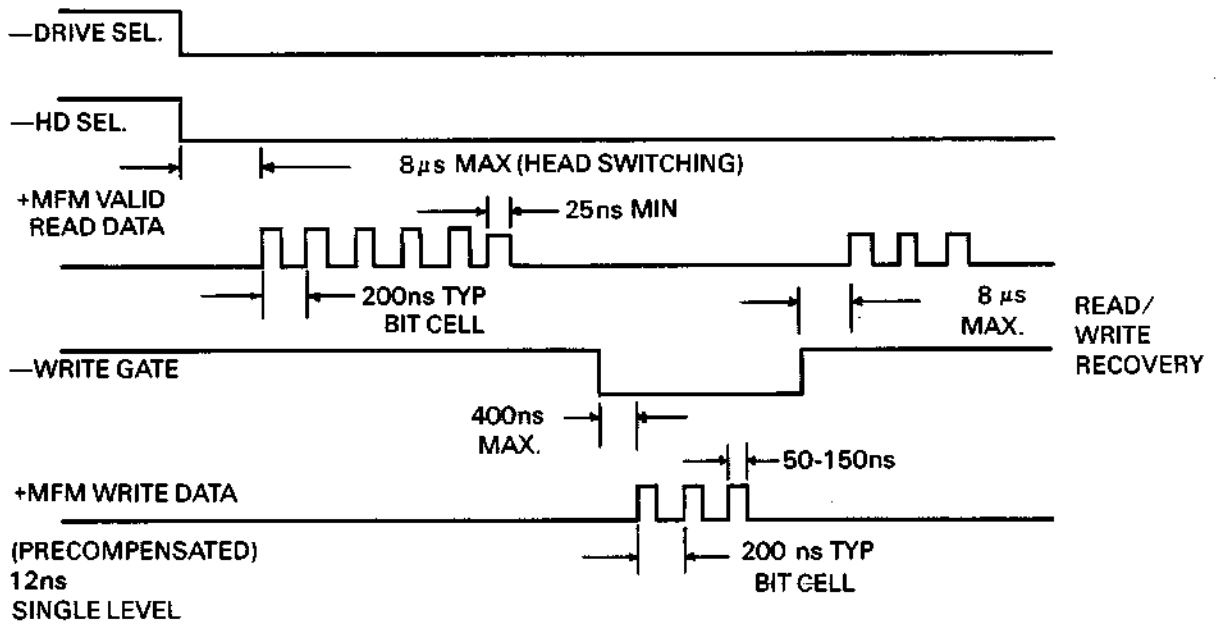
—DRIVE SEL.

—HD SEL.

8 $\mu$s MAX (HEAD SWITCHING)

+MFM VALID READ DATA

25ns MIN

200ns TYP BIT CELL

8 $\mu$s MAX.

READ/ WRITE RECOVERY

—WRITE GATE

400ns MAX.

50-150ns

+MFM WRITE DATA

(PRECOMPENSATED) 12ns SINGLE LEVEL

200 ns TYP BIT CELL